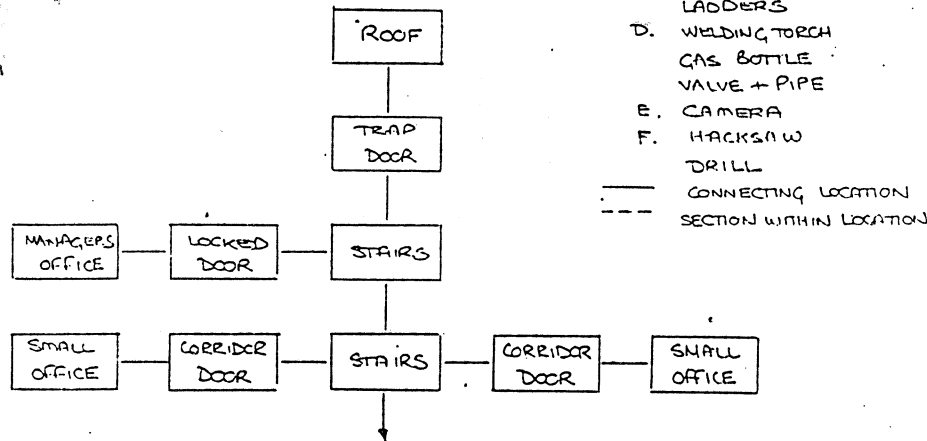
LADDERS
D. WELDING TORCH
GAS BOTTLE
VALVE + PIPE
E. CAMERA
F. HACKSAW
DRILL
CONNECTING LOCATION
SECTION WITHIN LOCATION

ROOF

TRAP DOOR

MANAGERS OFFICE

LOCKED DOOR

STAIRS

SMALL OFFICE

CORRIDOR DOOR

STAIRS

CORRIDOR DOOR

SMALL OFFICE